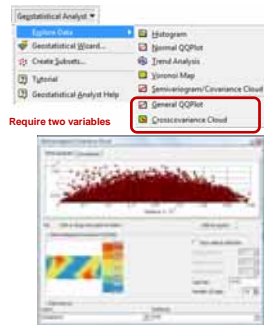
Geostatistical Analyst ▾

Explore Data

Geostatistical Wizard...

Create Subsets...

Tutorial

Geostatistical Analyst Help

Histogram

Normal QQPlot

Trend Analysis

Voronoi Map

Semivariogram/Covariance Cloud

General QQPlot

Crosscovariance Cloud

Require two variables

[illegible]